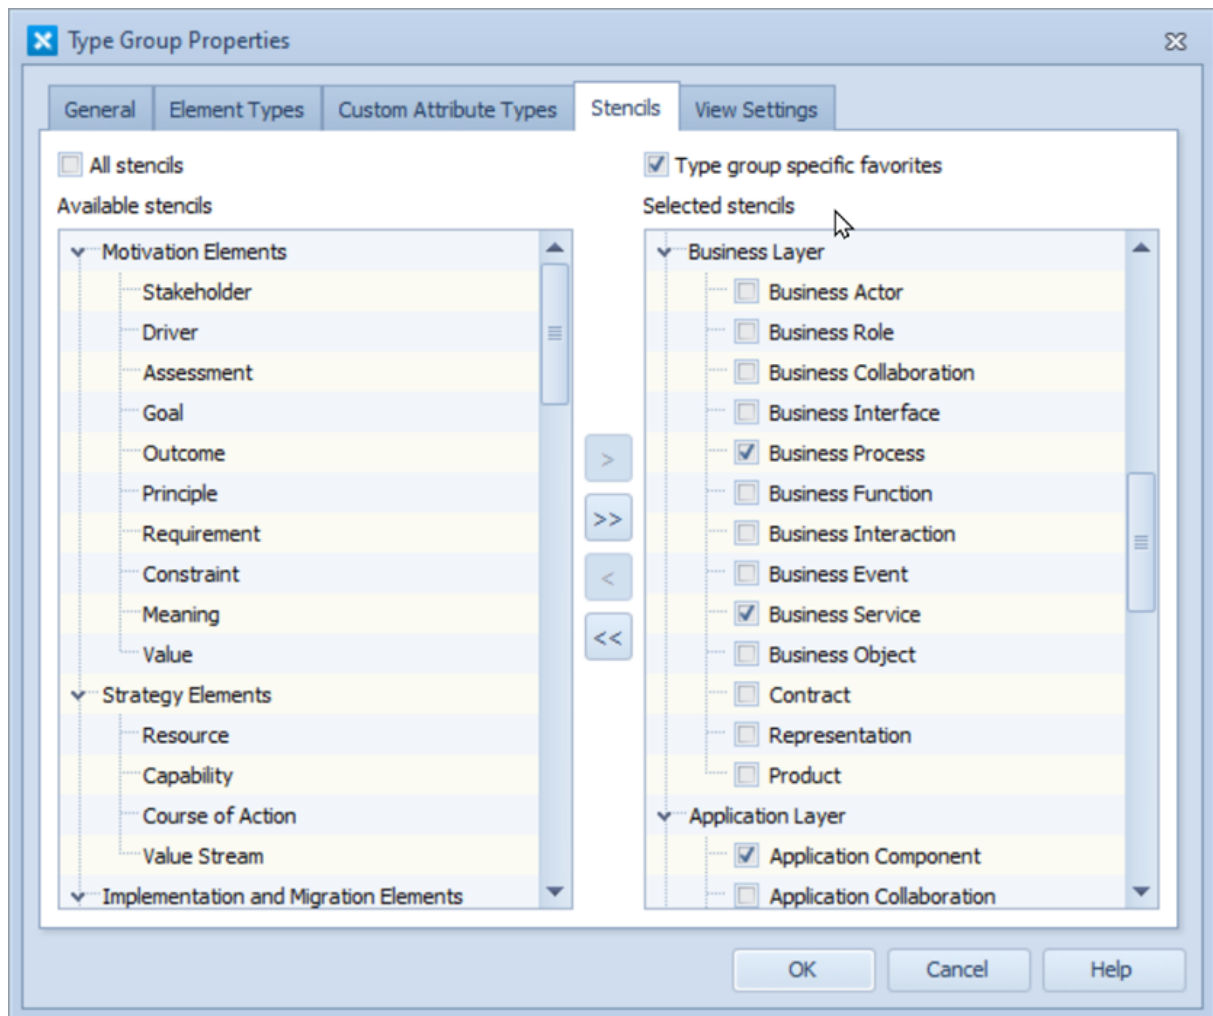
Type Group Properties

General | Element Types | Custom Attribute Types | Stencils | View Settings

All stencils

Available stencils

Motivation Elements
Stakeholder
Driver
Assessment
Goal
Outcome
Principle
Requirement
Constraint
Meaning
Value
Strategy Elements
Resource
Capability
Course of Action
Value Stream
Implementation and Migration Elements

>
>>
<
<<

Type group specific favorites

Selected stencils

Business Layer
Business Actor
Business Role
Business Collaboration
Business Interface
Business Process
Business Function
Business Interaction
Business Event
Business Service
Business Object
Contract
Representation
Product
Application Layer
Application Component
Application Collaboration

OK
Cancel
Help